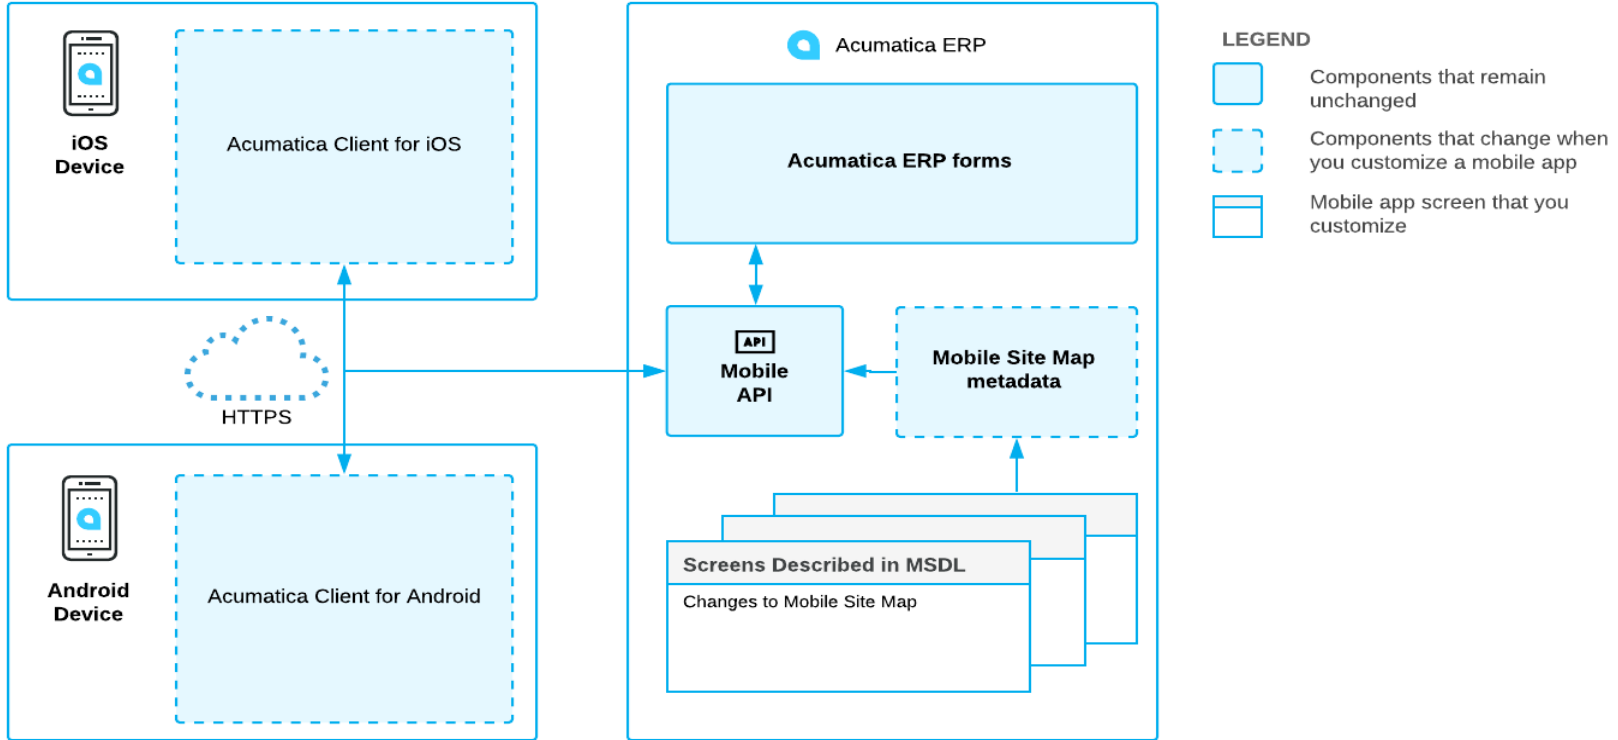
iOS Device

Acumatica Client for iOS

HTTPS

Android Device

Acumatica Client for Android

Acumatica ERP

Acumatica ERP forms

API

Mobile API

Mobile Site Map metadata

Screens Described in MSDL

Changes to Mobile Site Map

LEGEND

Components that remain unchanged

Components that change when you customize a mobile app

Mobile app screen that you customize